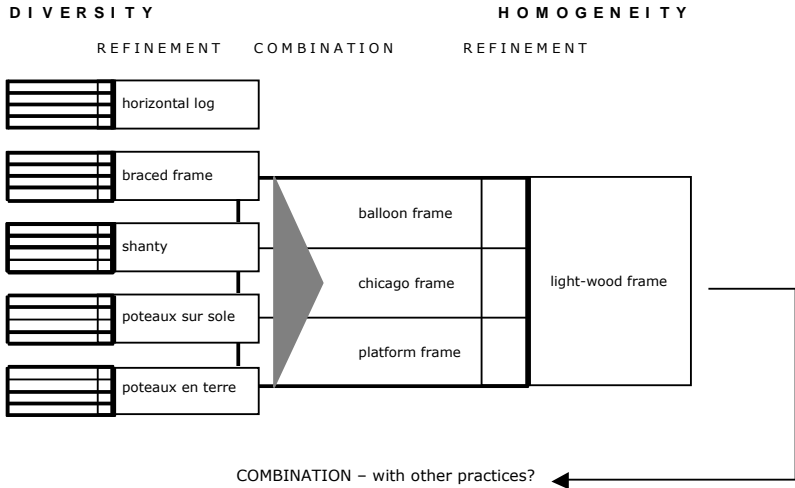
DIVERSITY

HOMOGENEITY

REFINEMENT COMBINATION REFINEMENT

horizontal log

braced frame

shanty

poteaux sur sole

poteaux en terre

balloon frame

chicago frame

platform frame

light-wood frame

COMBINATION – with other practices?